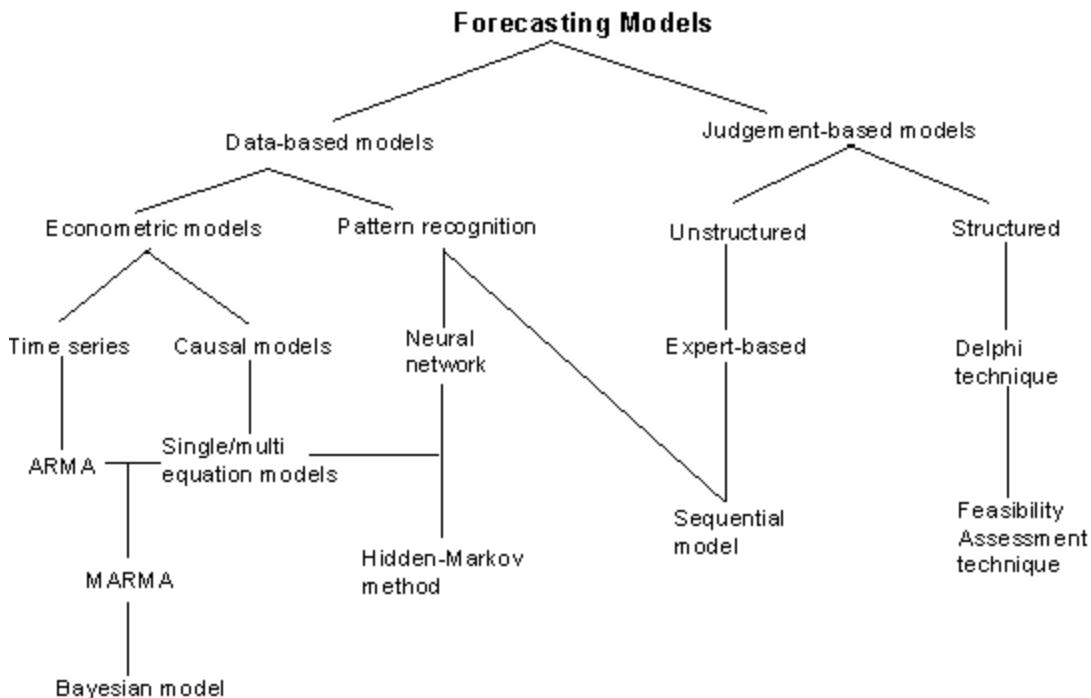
Forecasting Models

Data-based models

Judgement-based models

Econometric models

Pattern recognition

Unstructured

Structured

Time series

Causal models

Neural network

Expert-based

Delphi technique

ARMA

Single/multi equation models

Sequential model

Feasibility Assessment technique

Hidden-Markov method

MARMA

Bayesian model